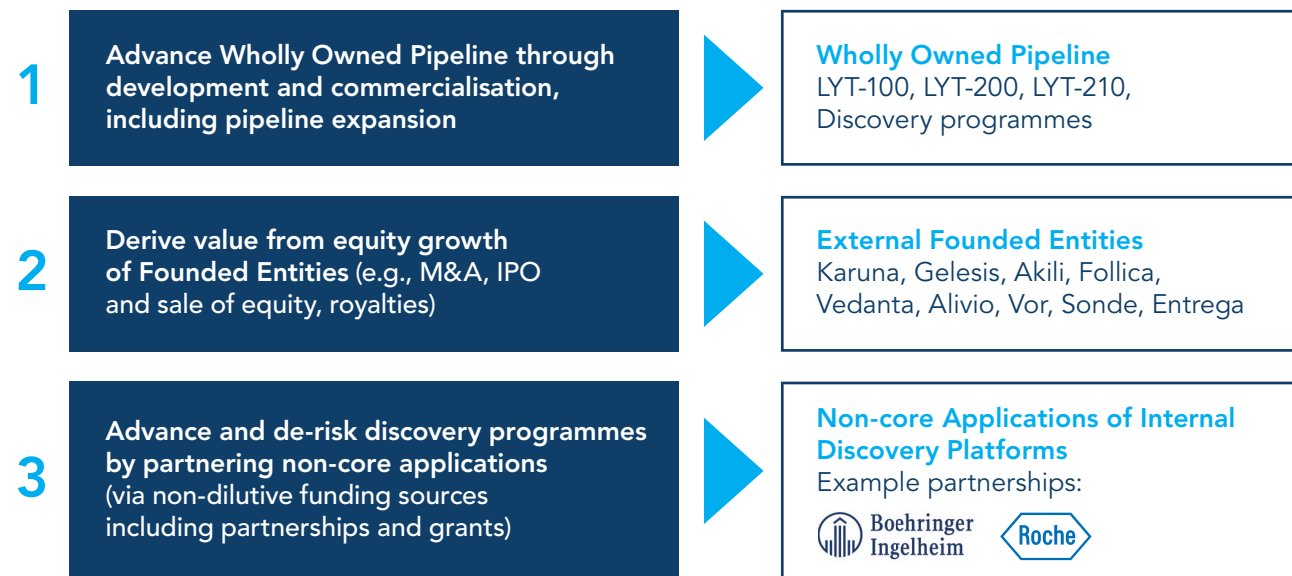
1

Advance Wholly Owned Pipeline through development and commercialisation, including pipeline expansion

Wholly Owned Pipeline
LYT-100, LYT-200, LYT-210, Discovery programmes

2

Derive value from equity growth of Founded Entities (e.g., M&A, IPO and sale of equity, royalties)

External Founded Entities
Karuna, Gelesis, Akili, Follica, Vedanta, Alivio, Vor, Sonde, Entrega

3

Advance and de-risk discovery programmes by partnering non-core applications (via non-dilutive funding sources including partnerships and grants)

Non-core Applications of Internal Discovery Platforms
Example partnerships:

Boehringer Ingelheim

Roche